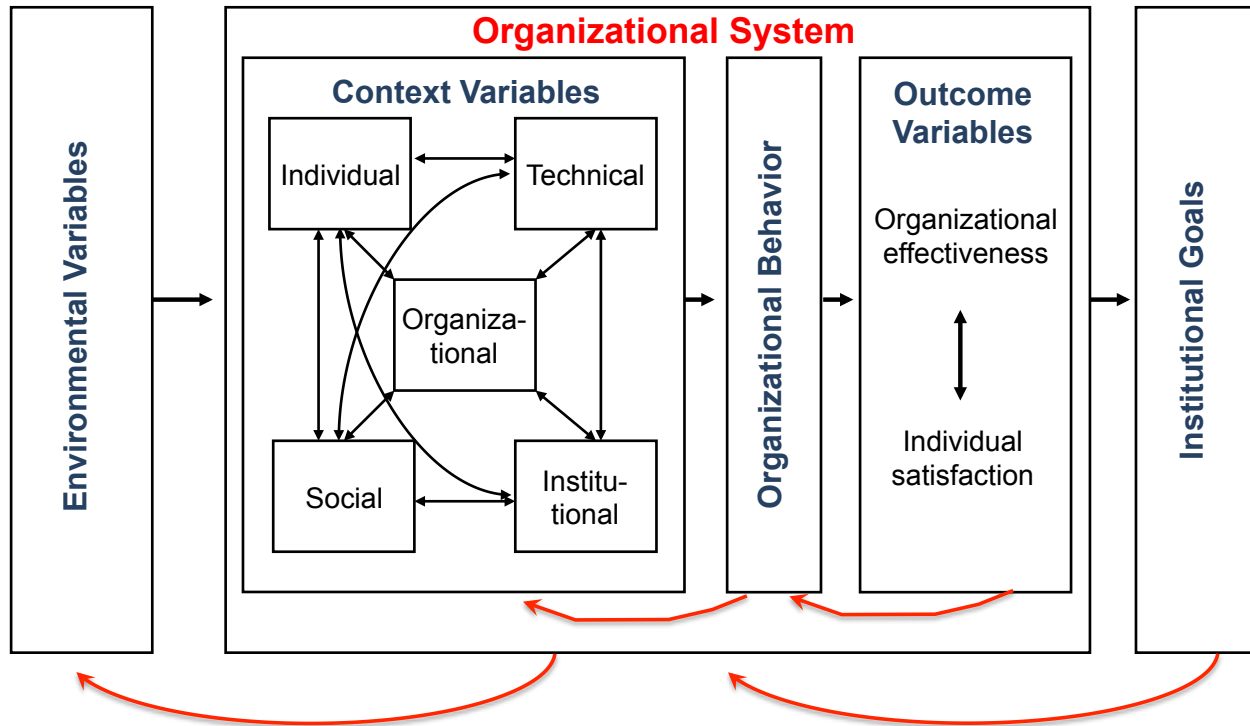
Environmental Variables

Organizational System

Context Variables

Individual

Technical

Organizational

Social

Institutional

Organizational Behavior

Outcome Variables

Organizational effectiveness

Individual satisfaction

Institutional Goals